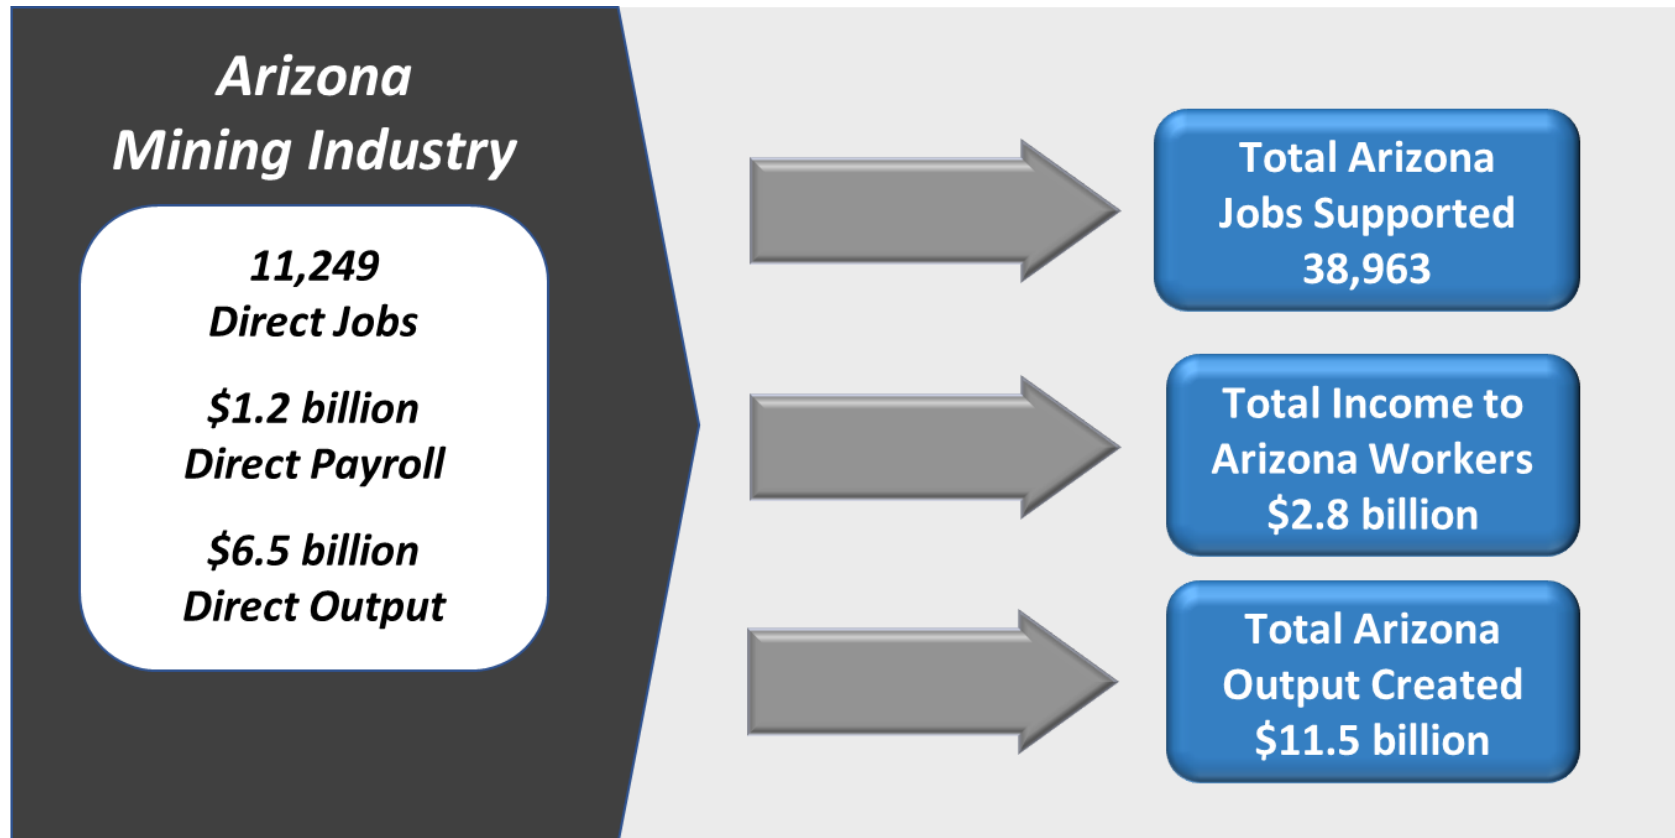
Arizona
Mining Industry

11,249
Direct Jobs

$1.2 billion
Direct Payroll

$6.5 billion
Direct Output

Total Arizona
Jobs Supported
38,963

Total Income to
Arizona Workers
$2.8 billion

Total Arizona
Output Created
$11.5 billion